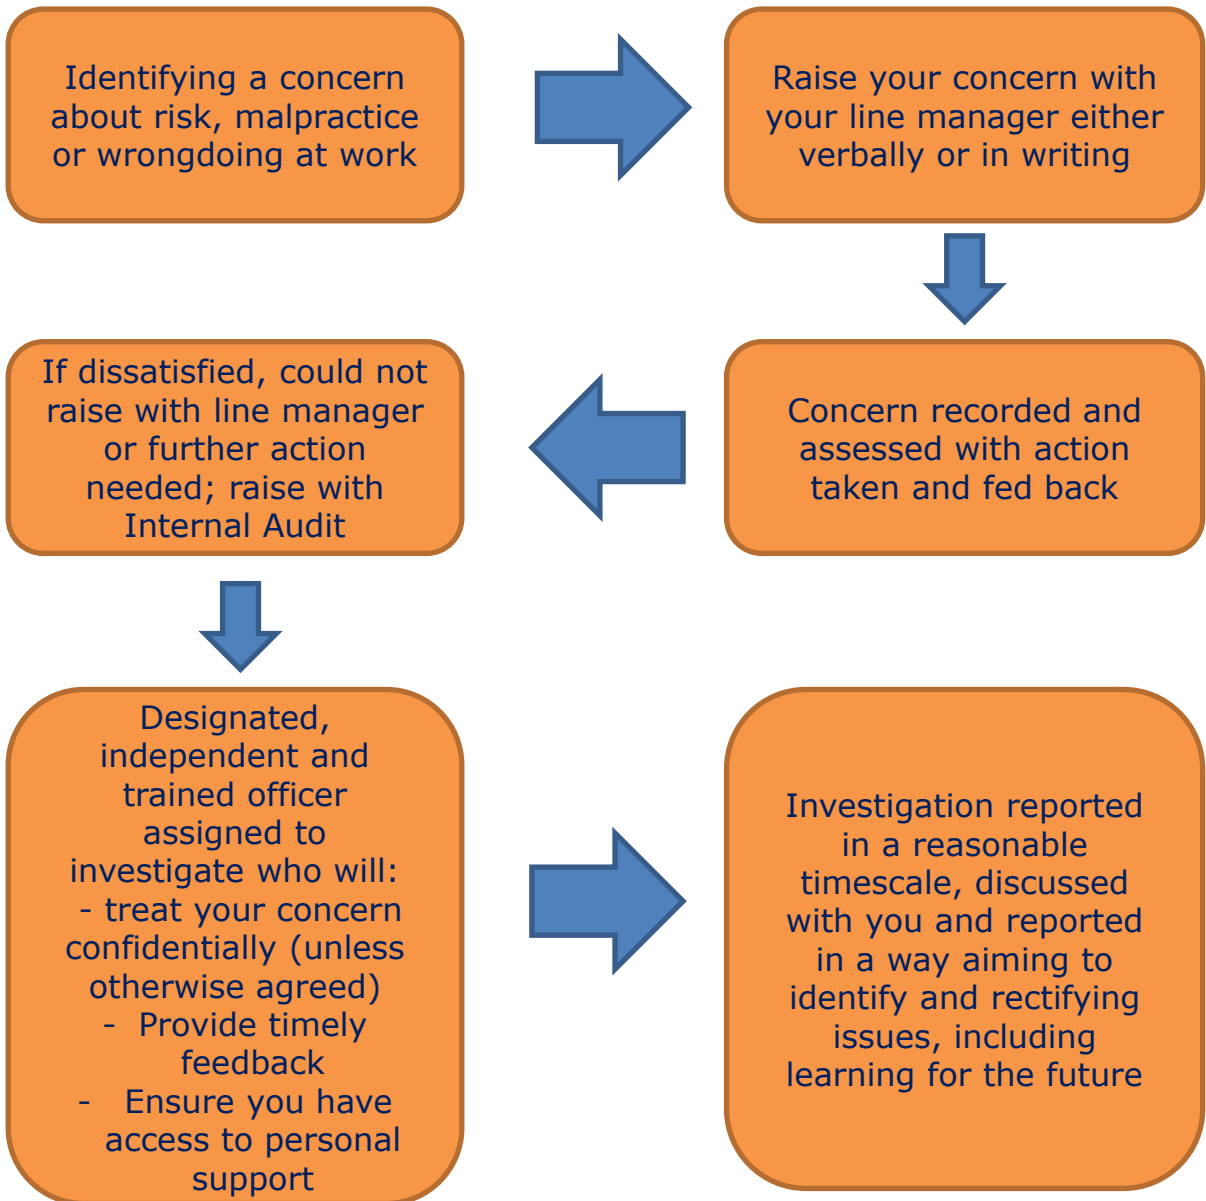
Identifying a concern about risk, malpractice or wrongdoing at work

Raise your concern with your line manager either verbally or in writing

Concern recorded and assessed with action taken and fed back

If dissatisfied, could not raise with line manager or further action needed; raise with Internal Audit

Designated, independent and trained officer assigned to investigate who will:
- treat your concern confidentially (unless otherwise agreed)
- Provide timely feedback
- Ensure you have access to personal support

Investigation reported in a reasonable timescale, discussed with you and reported in a way aiming to identify and rectifying issues, including learning for the future